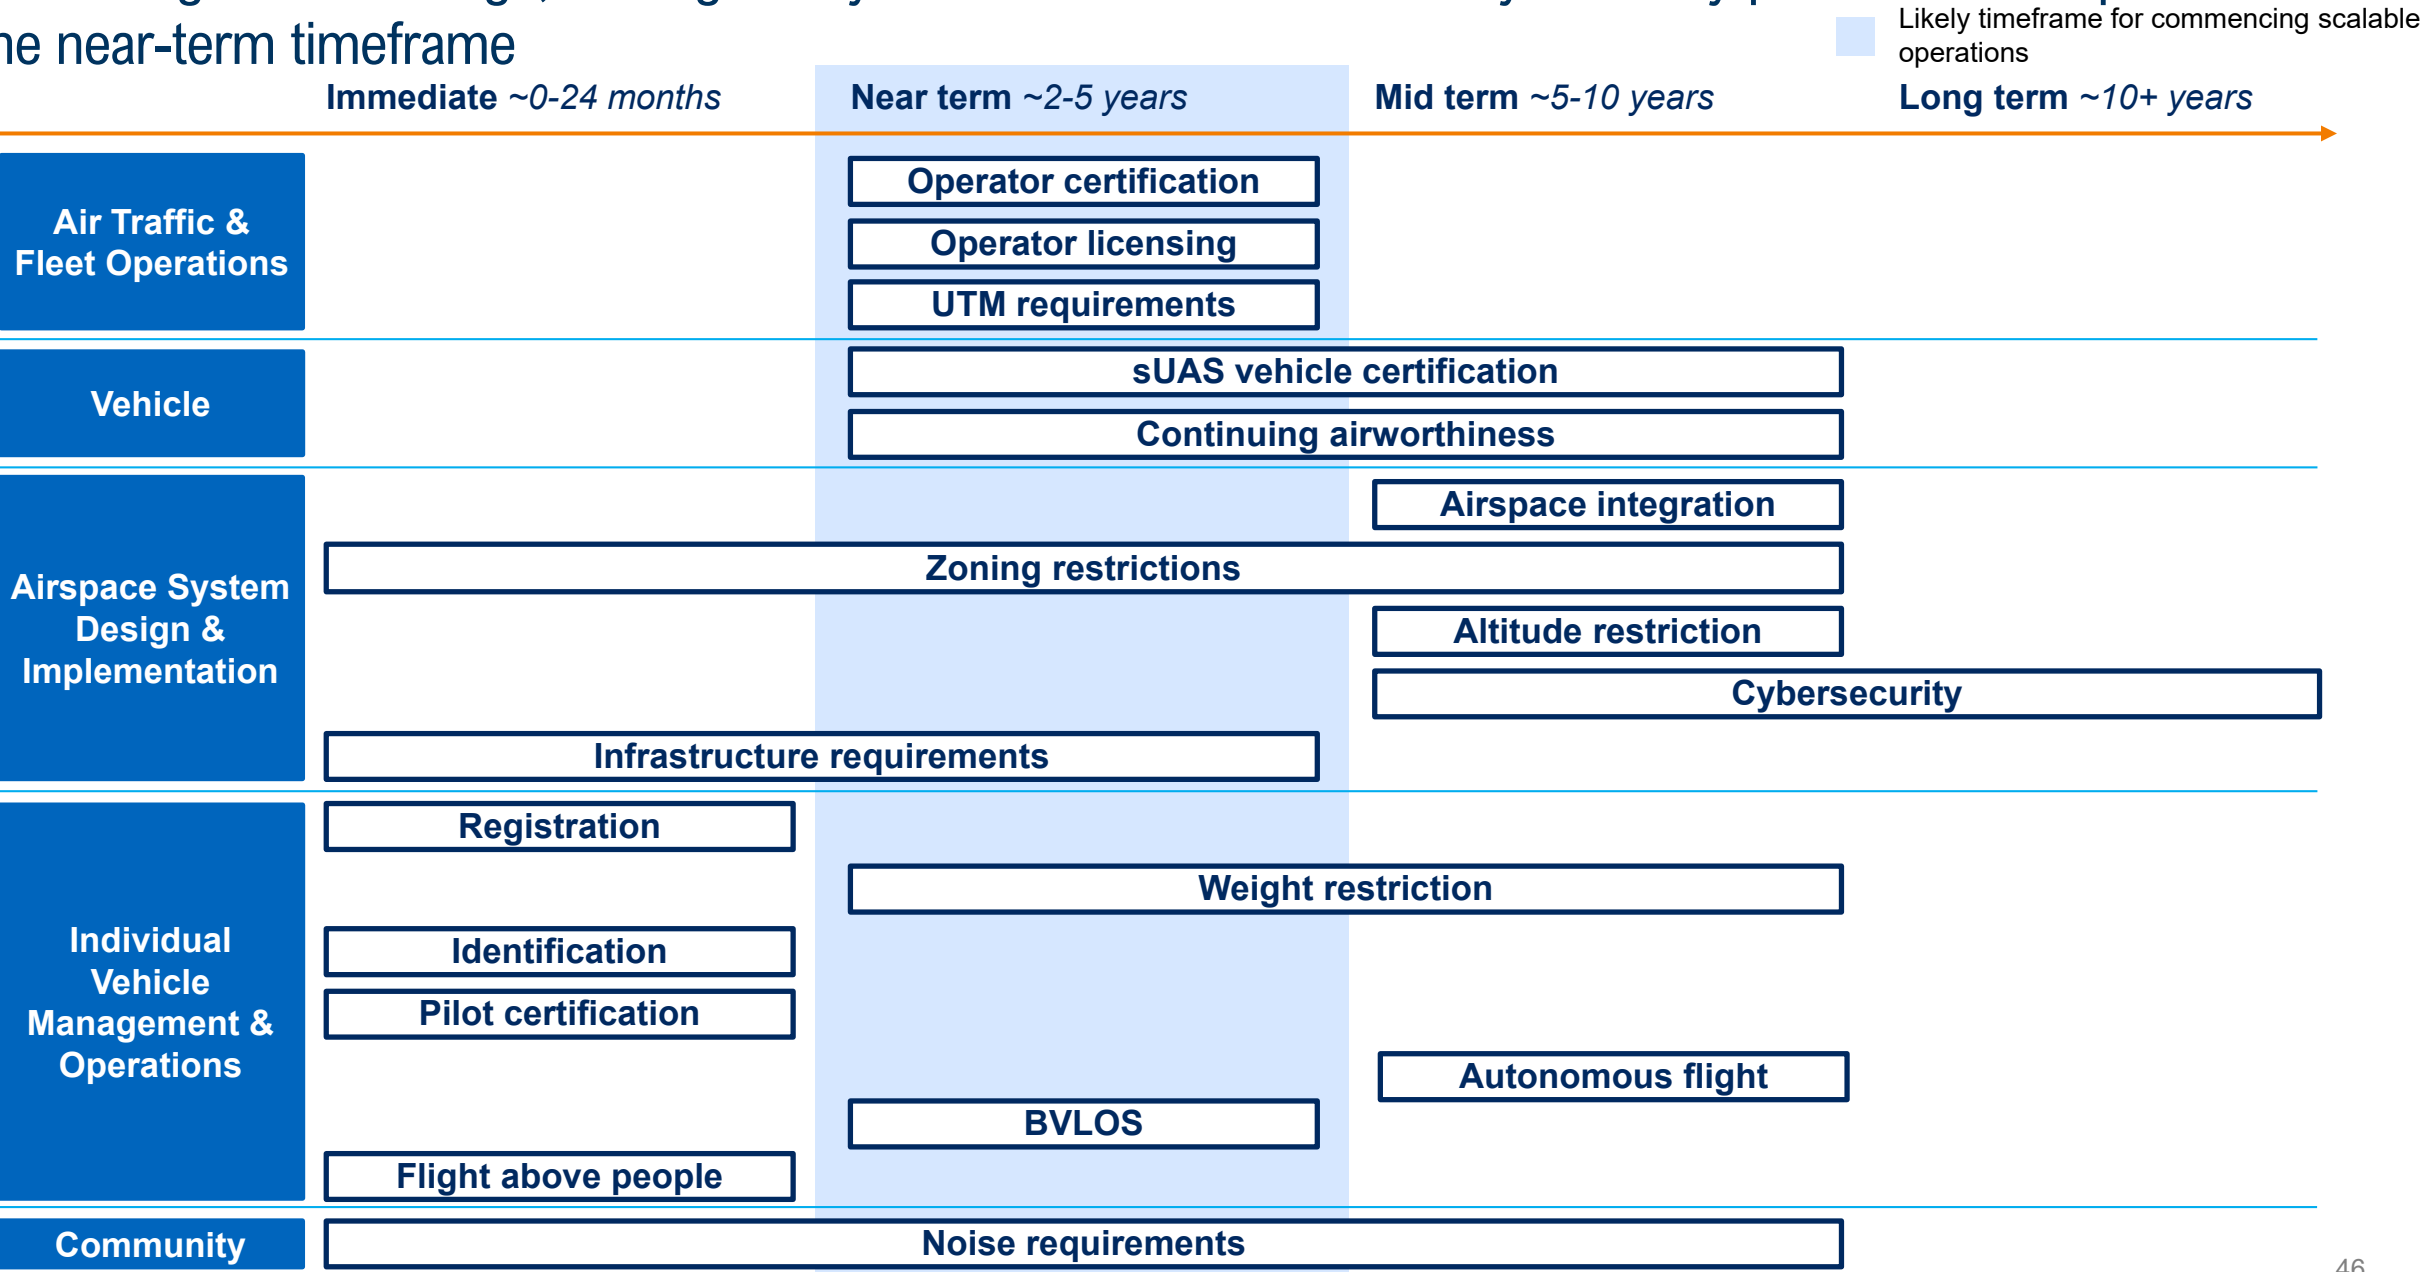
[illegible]
ne near-term timeframe

Likely timeframe for commencing scalable operations

Immediate ~0-24 months
Near term ~2-5 years
Mid term ~5-10 years
Long term ~10+ years

Air Traffic & Fleet Operations
Operator certification
Operator licensing
UTM requirements

Vehicle
sUAS vehicle certification
Continuing airworthiness

Airspace System Design & Implementation
Airspace integration
Zoning restrictions
Altitude restriction
Cybersecurity
Infrastructure requirements

Individual Vehicle Management & Operations
Registration
Weight restriction
Identification
Pilot certification
Autonomous flight
BVLOS
Flight above people

Community
Noise requirements

46